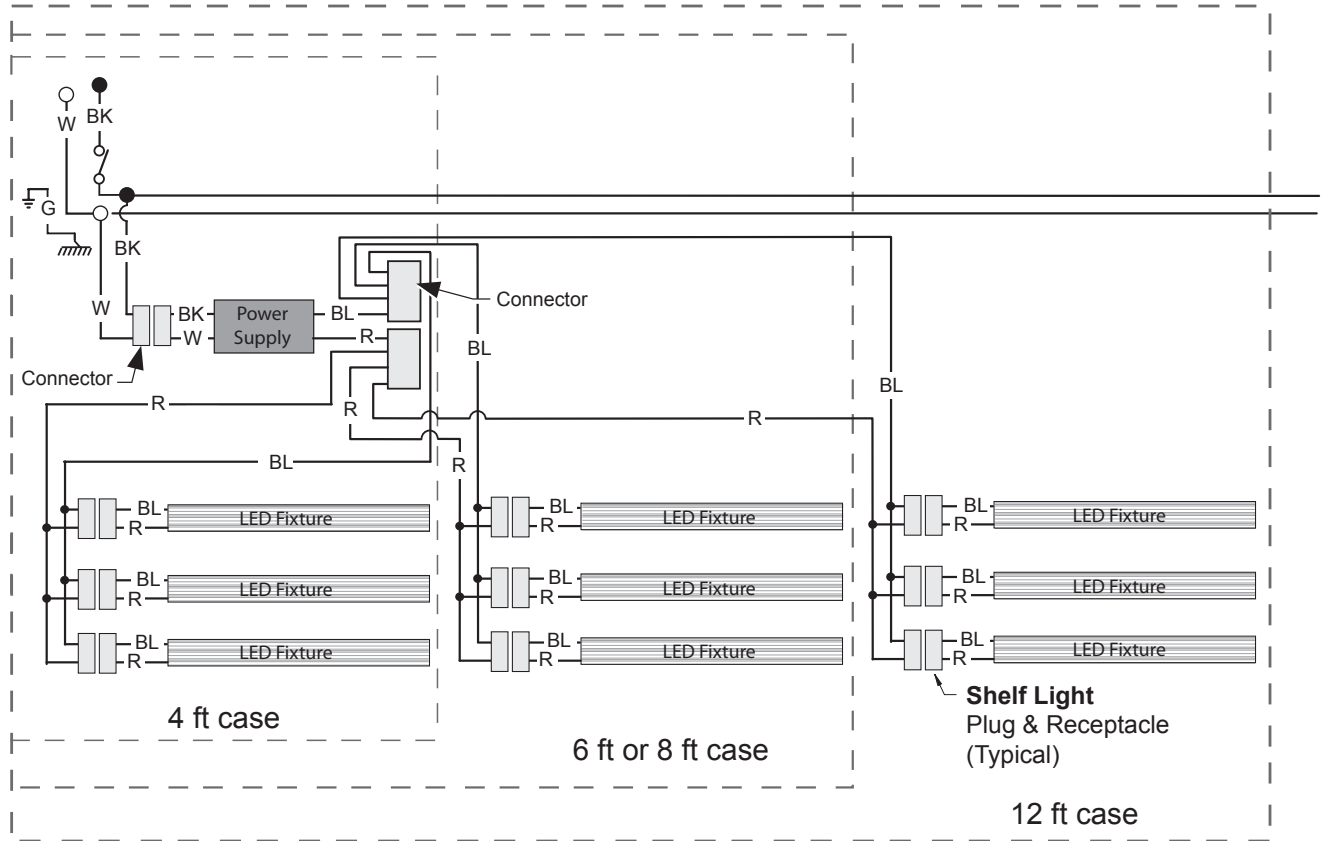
W
BK
G
BK
W
BK
W
Power Supply
BL
R
Connector
Connector
BL
BL
R
R
R
R
BL
BL
R
LED Fixture
BL
R
LED Fixture
BL
R
LED Fixture
BL
R
LED Fixture
BL
R
LED Fixture
BL
R
LED Fixture
BL
R
LED Fixture
BL
R
LED Fixture
BL
R
LED Fixture
**Shelf Light**
Plug & Receptacle (Typical)
4 ft case
6 ft or 8 ft case
12 ft case